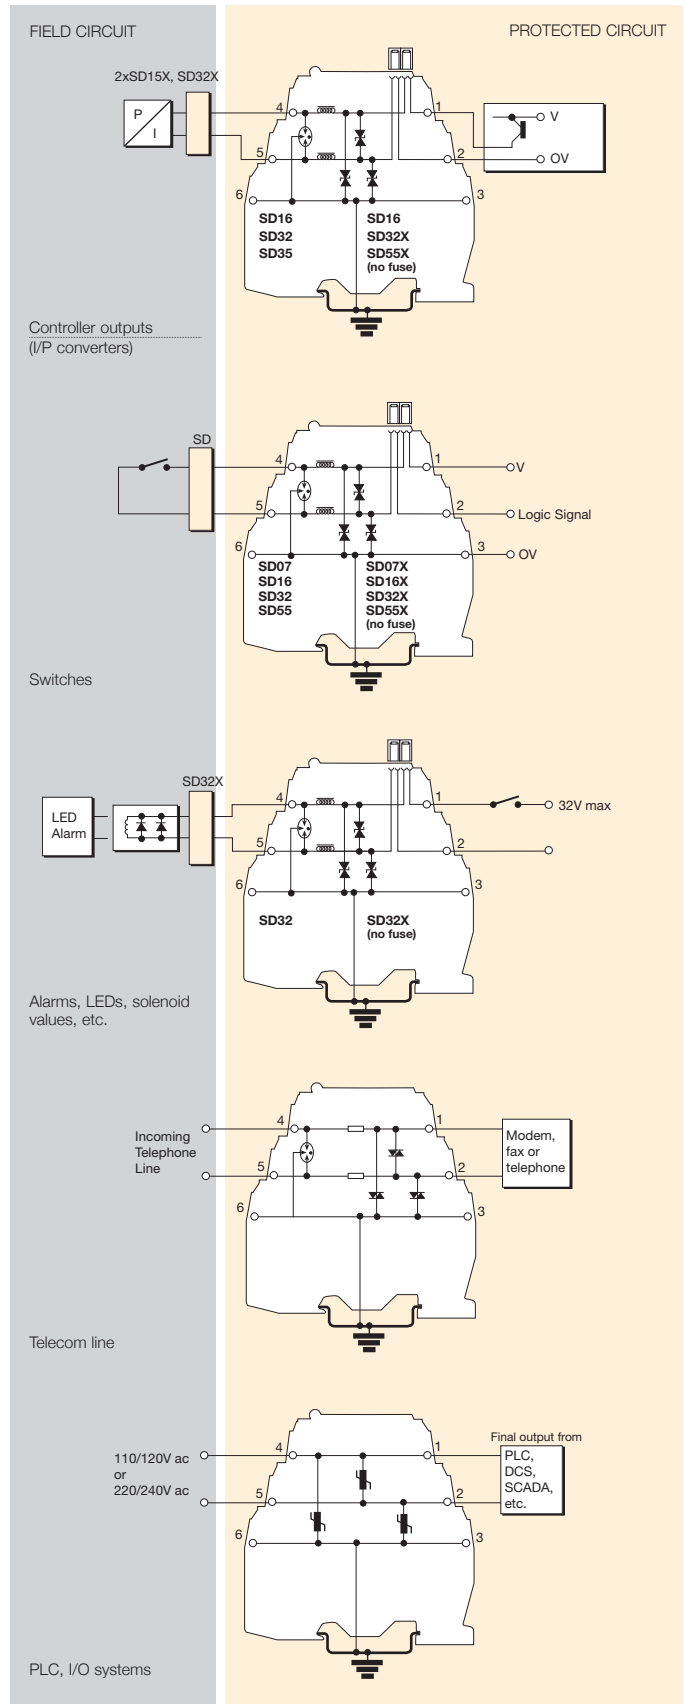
FIELD CIRCUIT

PROTECTED CIRCUIT

2xSD15X, SD32X

P

I

4

5

6

1

2

3

V

OV

SD16
SD32
SD35

SD16
SD32X
SD55X
(no fuse)

Controller outputs
(I/P converters)

SD

4

5

6

1

2

3

V

Logic Signal

OV

SD07
SD16
SD32
SD55

SD07X
SD16X
SD32X
SD55X
(no fuse)

Switches

SD32X

LED
Alarm

4

5

6

1

2

3

32V max

SD32

SD32X
(no fuse)

Alarms, LEDs, solenoid values, etc.

Incoming
Telephone
Line

4

5

6

1

2

3

Modem,
fax or
telephone

Telecom line

110/120V ac
or
220/240V ac

4

5

6

1

2

3

Final output from
PLC,
DCS,
SCADA,
etc.

PLC, I/O systems